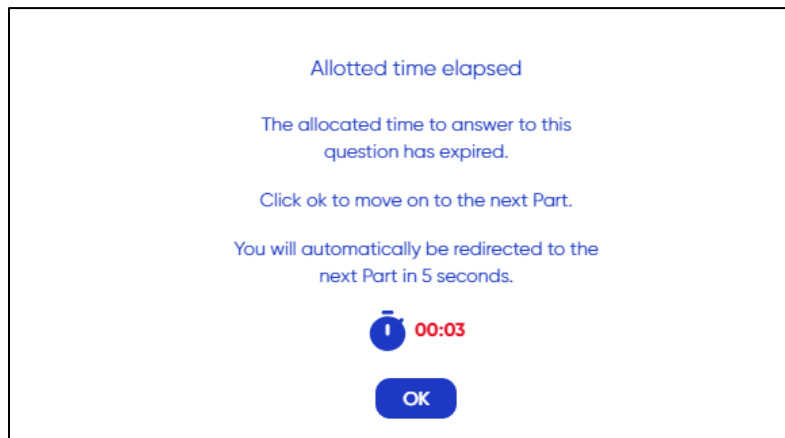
Allotted time elapsed

The allocated time to answer to this question has expired.

Click ok to move on to the next Part.

You will automatically be redirected to the next Part in 5 seconds.

00:03

OK